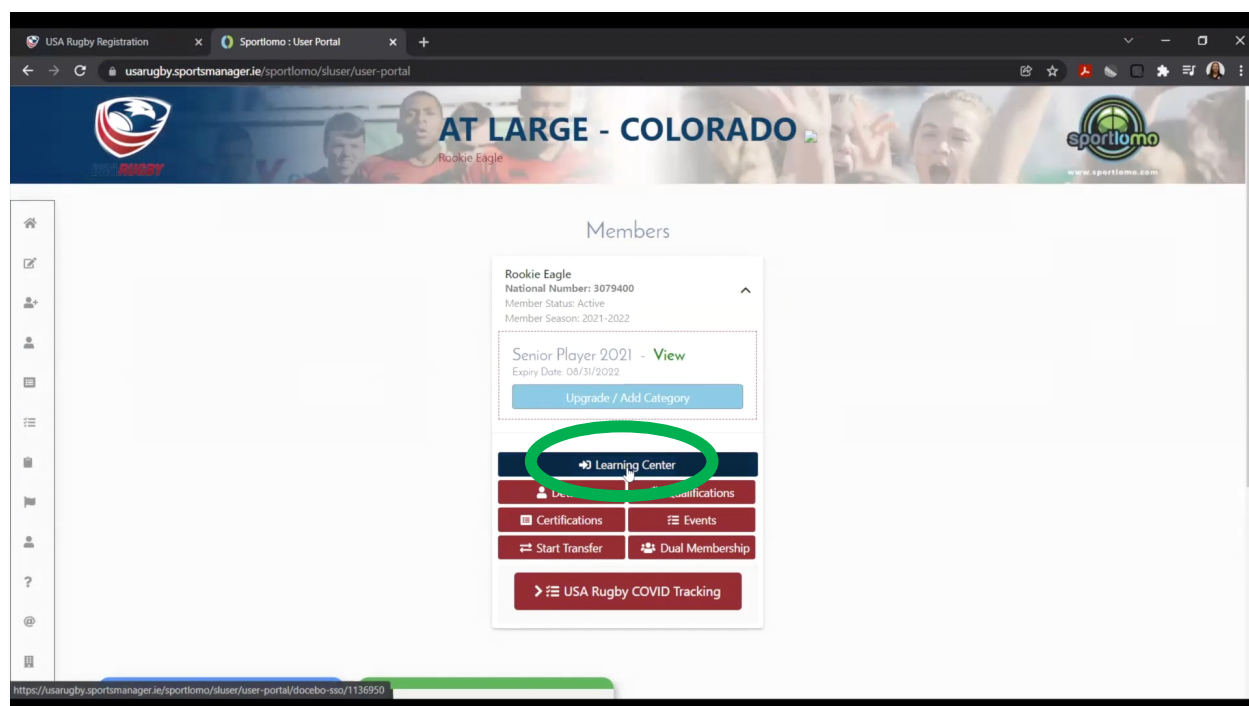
USA Rugby Registration ×
Sportlomo : User Portal ×
+

usarugby.sportsmanager.ie/sportlomo/sluser/user-portal

USA RUGBY

AT LARGE - COLORADO
Rookie Eagle

sportlomo
www.sportlomo.com

Members

Rookie Eagle
National Number: 3079400
Member Status: Active
Member Season: 2021-2022

Senior Player 2021 - View
Expiry Date: 08/31/2022

Upgrade / Add Category

Learning Center

De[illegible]
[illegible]ualifications

Certifications
Events

Start Transfer
Dual Membership

USA Rugby COVID Tracking

?
@

https://usarugby.sportsmanager.ie/sportlomo/sluser/user-portal/docebo-sso/1136950